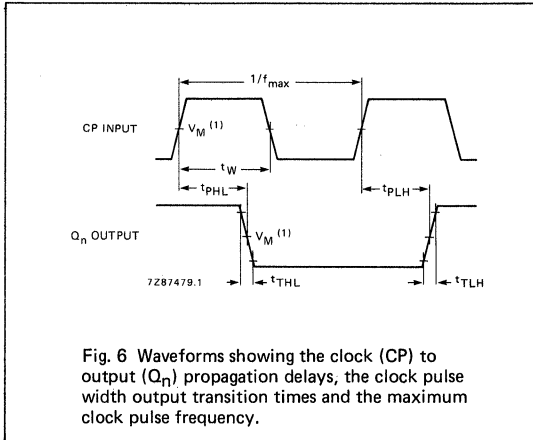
$1/f_{max}$

CP INPUT

$V_M$ $^{(1)}$

$t_W$

$t_{PHL}$

$t_{PLH}$

$Q_n$ OUTPUT

$V_M$ $^{(1)}$

7Z87479.1

$t_{THL}$

$t_{TLH}$

Fig. 6 Waveforms showing the clock (CP) to output ($Q_n$) propagation delays, the clock pulse width output transition times and the maximum clock pulse frequency.